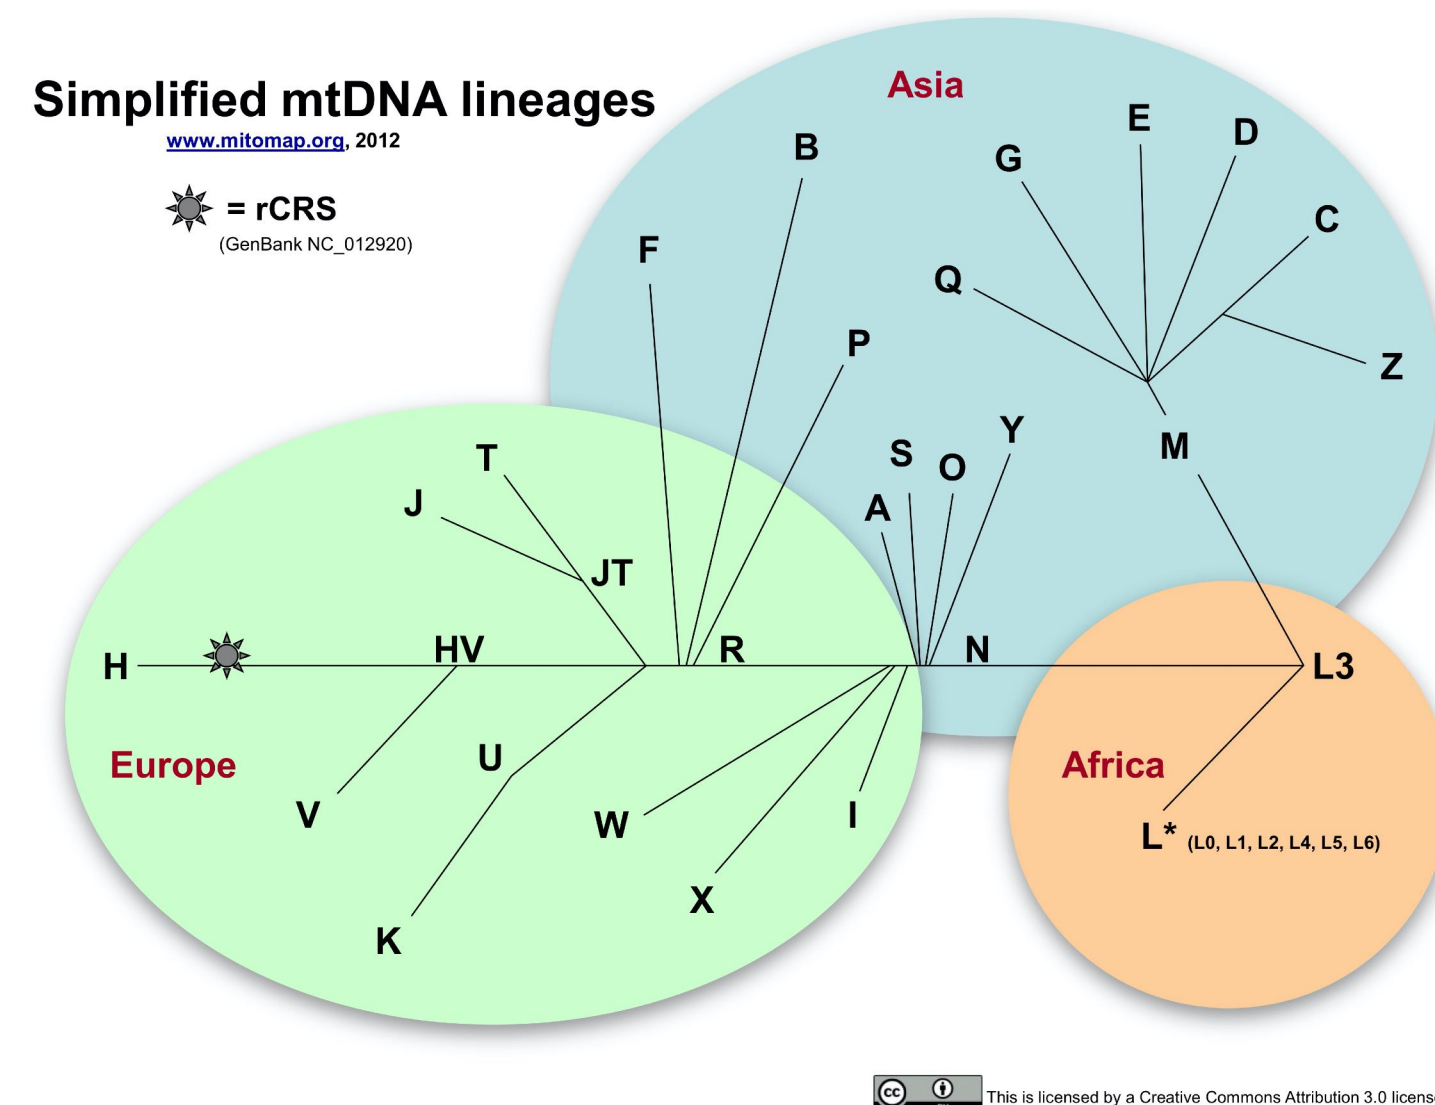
Simplified mtDNA lineages
www.mitomap.org, 2012

= rCRS
(GenBank NC_012920)

Asia
B
E
D
G
C
F
Q
P
Z
T
S
Y
O
M
J
A
JT
H
HV
R
N
L3
Europe
U
Africa
V
W
I
L* (L0, L1, L2, L4, L5, L6)
X
K

This is licensed by a Creative Commons Attribution 3.0 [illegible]